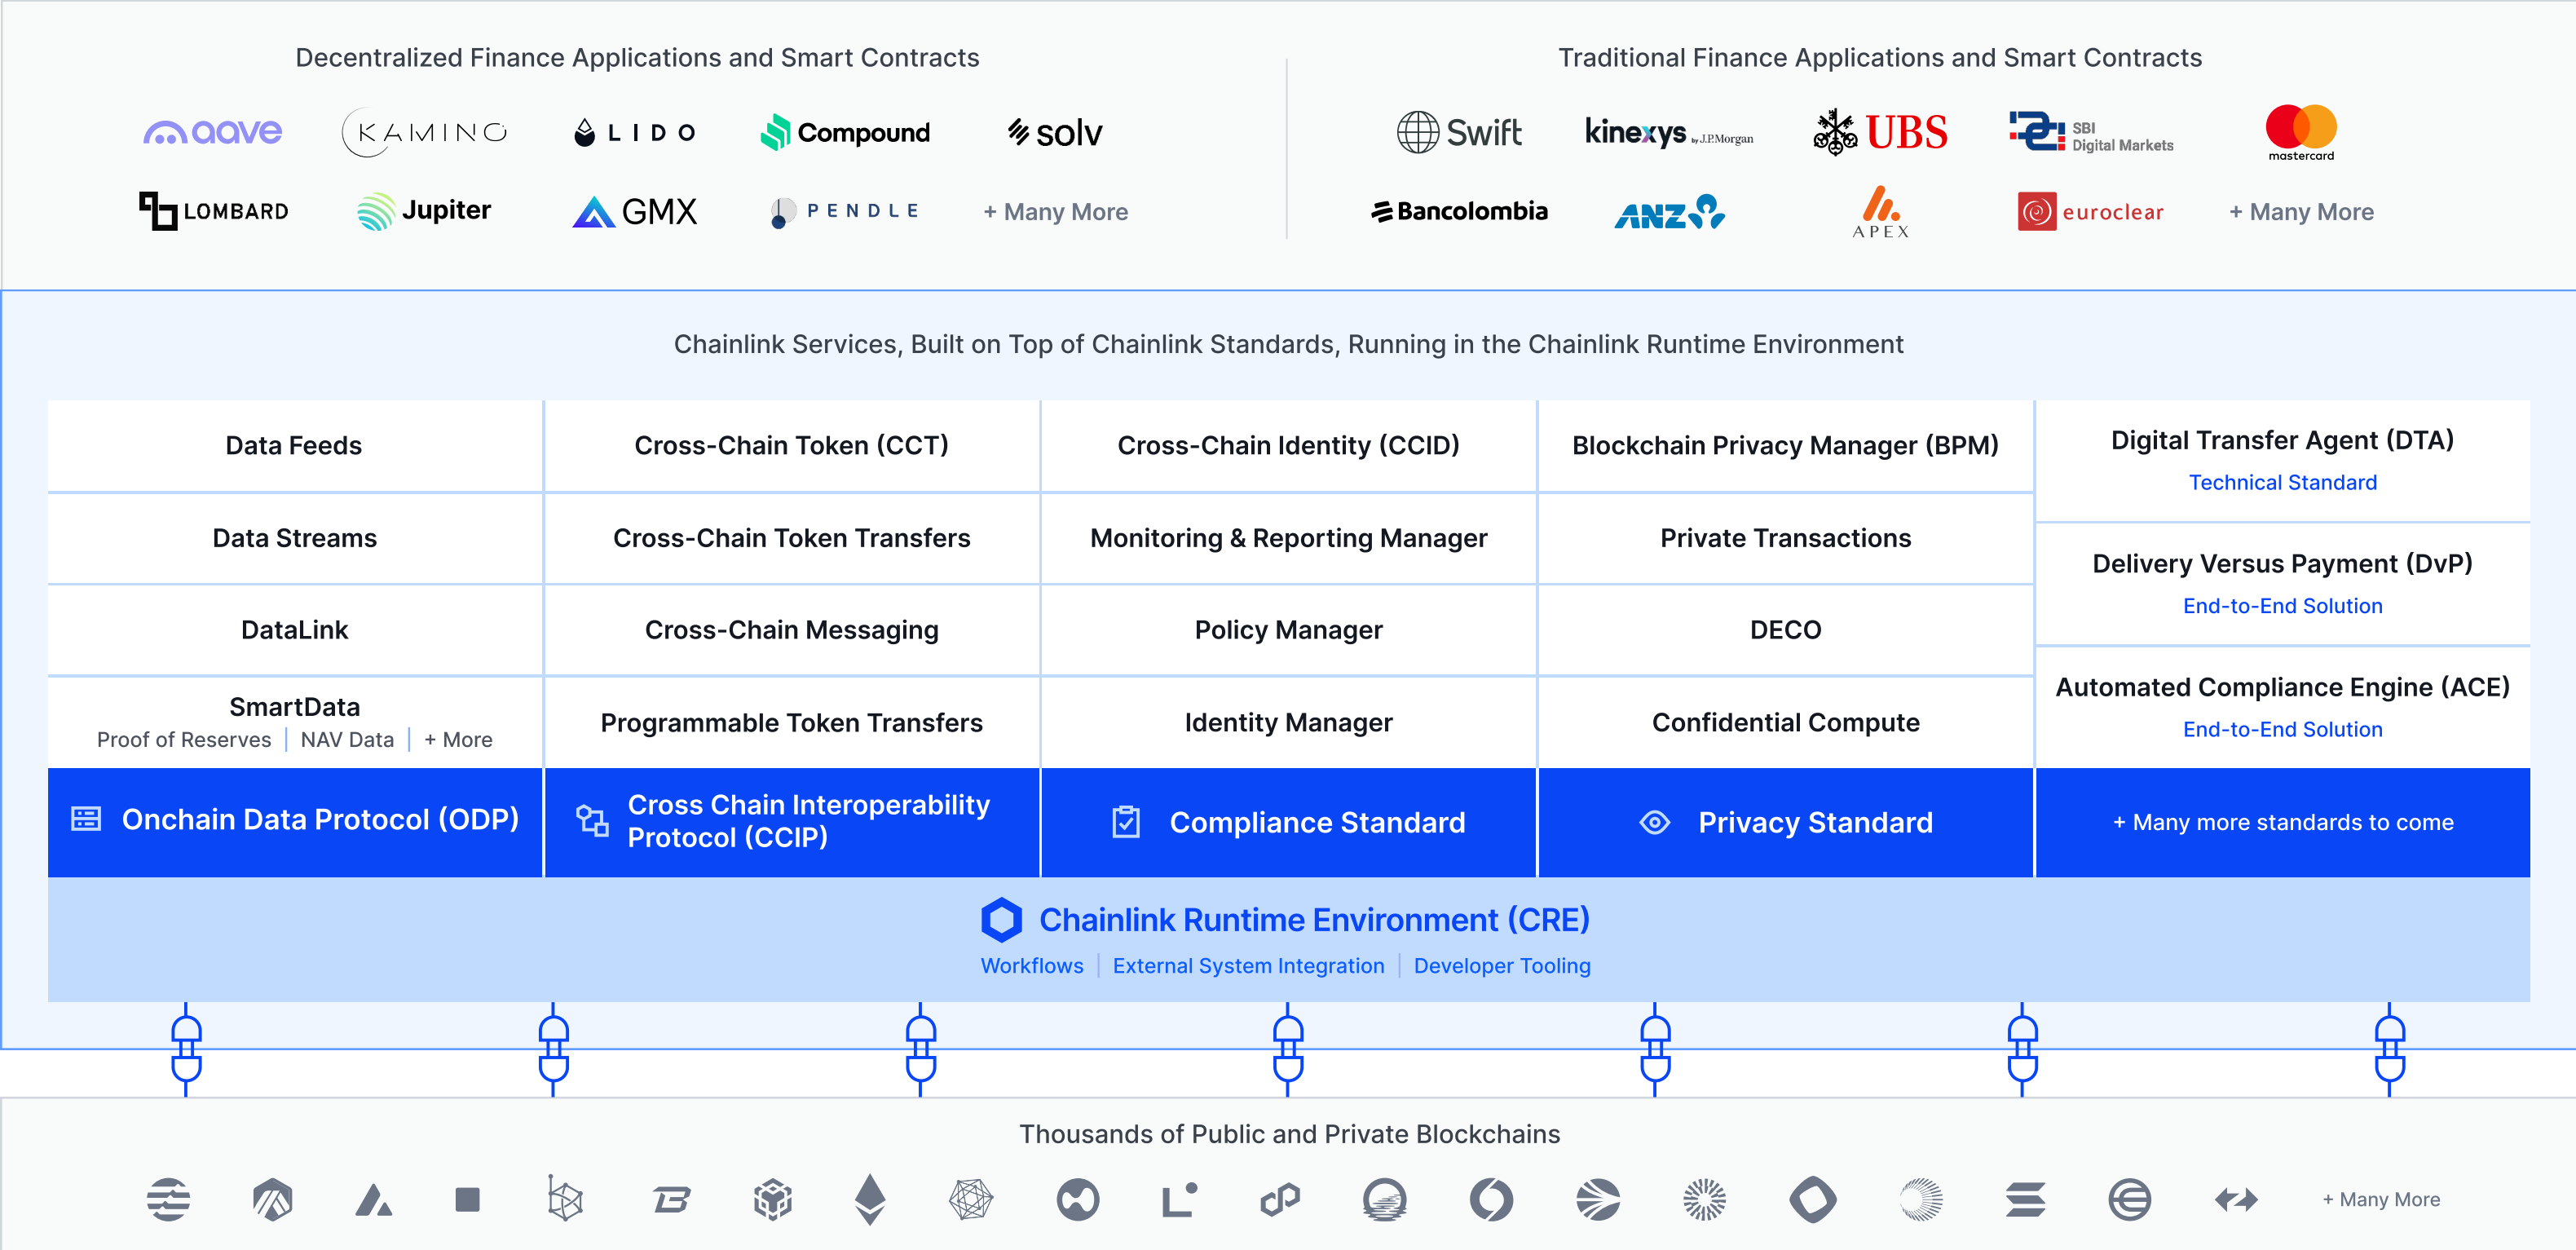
Decentralized Finance Applications and Smart Contracts

aave KAMINO LIDO Compound solv
LOMBARD Jupiter GMX PENDLE + Many More

Traditional Finance Applications and Smart Contracts

Swift kinexys by J.P.Morgan UBS SBI Digital Markets mastercard
Bancolombia ANZ APEX euroclear + Many More

Chainlink Services, Built on Top of Chainlink Standards, Running in the Chainlink Runtime Environment

| Data Feeds | Cross-Chain Token (CCT) | Cross-Chain Identity (CCID) | Blockchain Privacy Manager (BPM) | Digital Transfer Agent (DTA) Technical Standard |
|---|---|---|---|---|
| Data Streams | Cross-Chain Token Transfers | Monitoring & Reporting Manager | Private Transactions | Delivery Versus Payment (DvP) End-to-End Solution |
| DataLink | Cross-Chain Messaging | Policy Manager | DECO | Automated Compliance Engine (ACE) End-to-End Solution |
| SmartData Proof of Reserves \| NAV Data \| + More | Programmable Token Transfers | Identity Manager | Confidential Compute | |
| Onchain Data Protocol (ODP) | Cross Chain Interoperability Protocol (CCIP) | Compliance Standard | Privacy Standard | + Many more standards to come |

Chainlink Runtime Environment (CRE)
Workflows | External System Integration | Developer Tooling

Thousands of Public and Private Blockchains

+ Many More